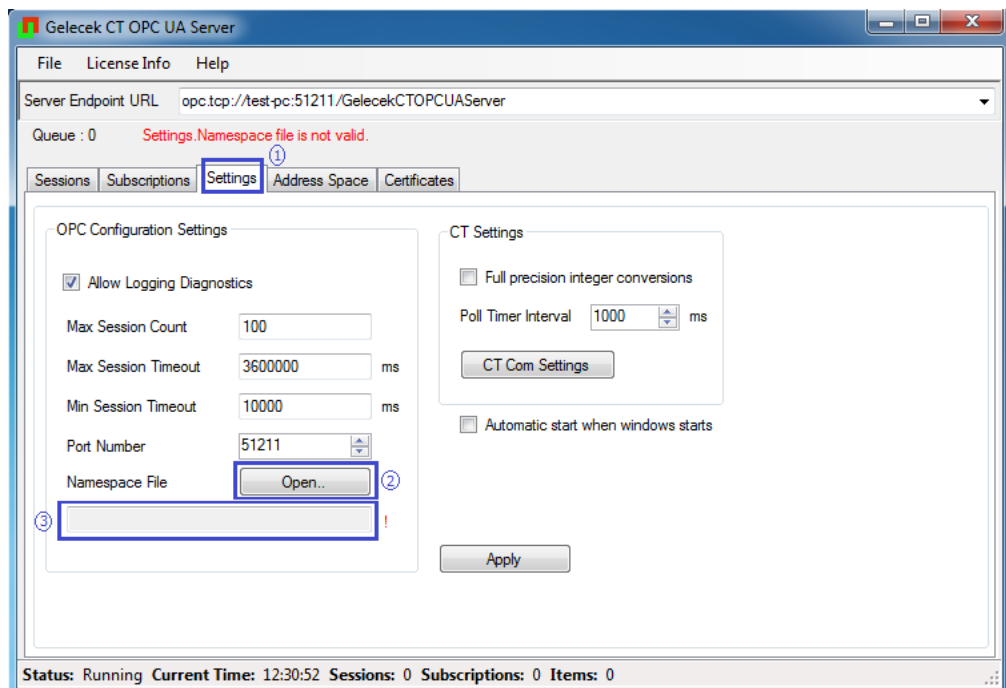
Gelecek CT OPC UA Server

File License Info Help

Server Endpoint URL opc.tcp://test-pc:51211/GelecekCTOPCUAServer

Queue : 0 Settings.Namespace file is not valid.

①

Sessions Subscriptions Settings Address Space Certificates

OPC Configuration Settings

Allow Logging Diagnostics

Max Session Count 100

Max Session Timeout 3600000 ms

Min Session Timeout 10000 ms

Port Number 51211

Namespace File Open.. ②

③ !

CT Settings

Full precision integer conversions

Poll Timer Interval 1000 ms

CT Com Settings

Automatic start when windows starts

Apply

Status: Running Current Time: 12:30:52 Sessions: 0 Subscriptions: 0 Items: 0